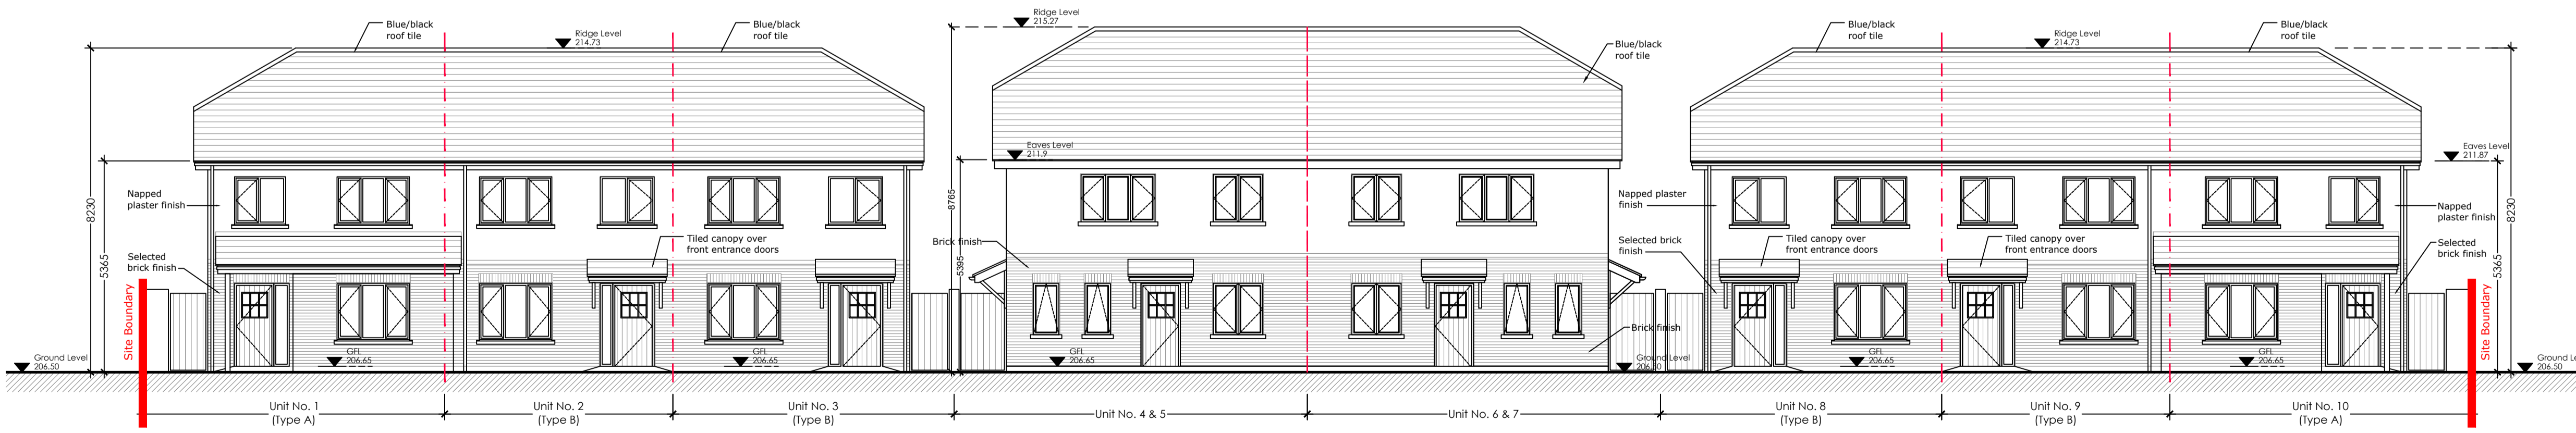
Blue/black roof tile

Ridge Level 214.73

Blue/black roof tile

Ridge Level 215.27

Blue/black roof tile

Blue/black roof tile

Ridge Level 214.73

Blue/black roof tile

Eaves Level 211.9

Eaves Level 211.87

8230

5365

Napped plaster finish

Selected brick finish

Site Boundary

Ground Level 206.50

GFL 206.65

GFL 206.65

Tiled canopy over front entrance doors

8765

5395

Brick finish

GFL 206.65

Napped plaster finish

Selected brick finish

Brick finish

Ground Level 206.50

Tiled canopy over front entrance doors

Tiled canopy over front entrance doors

GFL 206.65

GFL 206.65

Napped plaster finish

Selected brick finish

8230

5365

Site Boundary

Ground Le 206.50

Unit No. 1 (Type A)

Unit No. 2 (Type B)

Unit No. 3 (Type B)

Unit No. 4 & 5

Unit No. 6 & 7

Unit No. 8 (Type B)

Unit No. 9 (Type B)

Unit No. 10 (Type A)